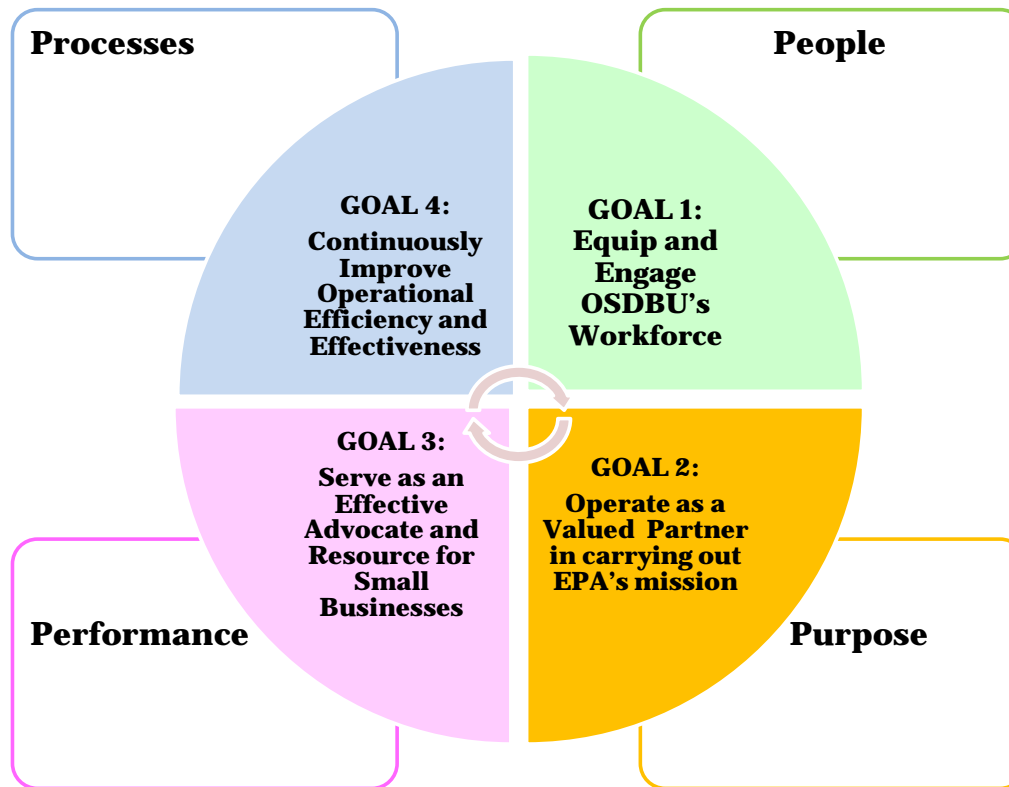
Processes

People

GOAL 4:
Continuously Improve Operational Efficiency and Effectiveness

GOAL 1:
Equip and Engage OSDBU’s Workforce

GOAL 3:
Serve as an Effective Advocate and Resource for Small Businesses

GOAL 2:
Operate as a Valued Partner in carrying out EPA’s mission

Performance

Purpose